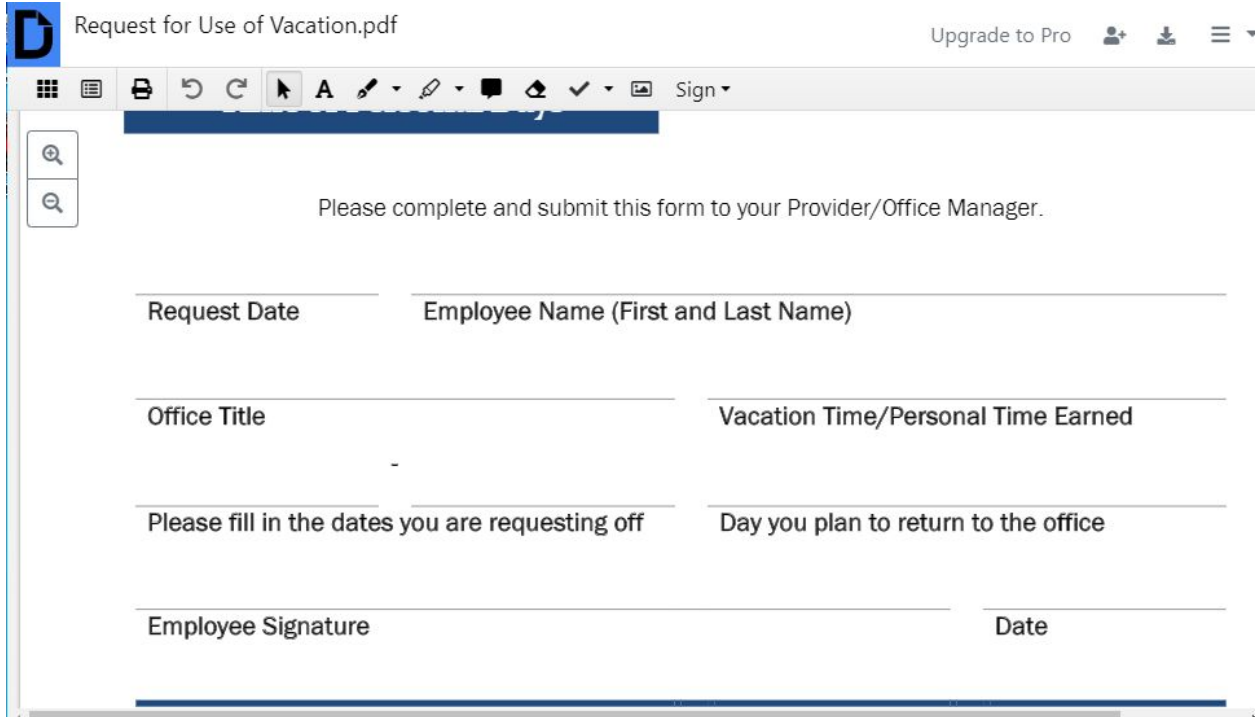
Request for Use of Vacation.pdf

Upgrade to Pro

Sign

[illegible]

Please complete and submit this form to your Provider/Office Manager.

Request Date

Employee Name (First and Last Name)

Office Title

Vacation Time/Personal Time Earned

-

Please fill in the dates you are requesting off

Day you plan to return to the office

Employee Signature

Date